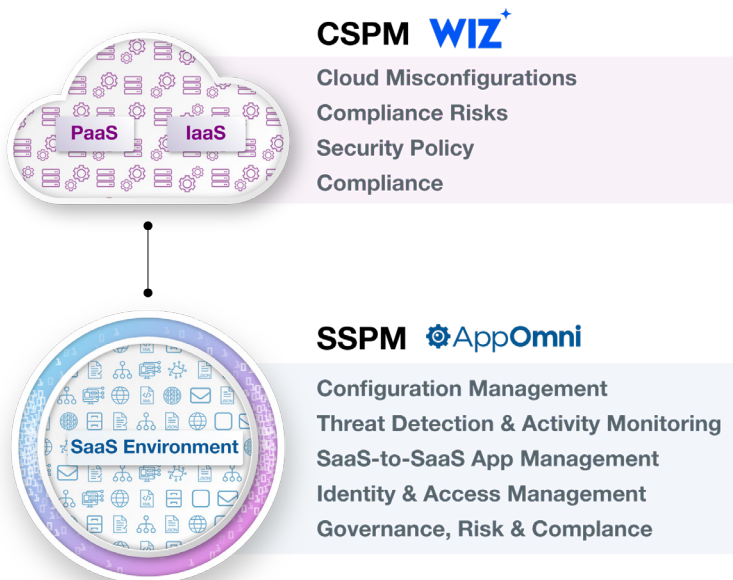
PaaS

IaaS

CSPM WIZ

Cloud Misconfigurations

Compliance Risks

Security Policy

Compliance

SaaS Environment

SSPM AppOmni

Configuration Management

Threat Detection & Activity Monitoring

SaaS-to-SaaS App Management

Identity & Access Management

Governance, Risk & Complance